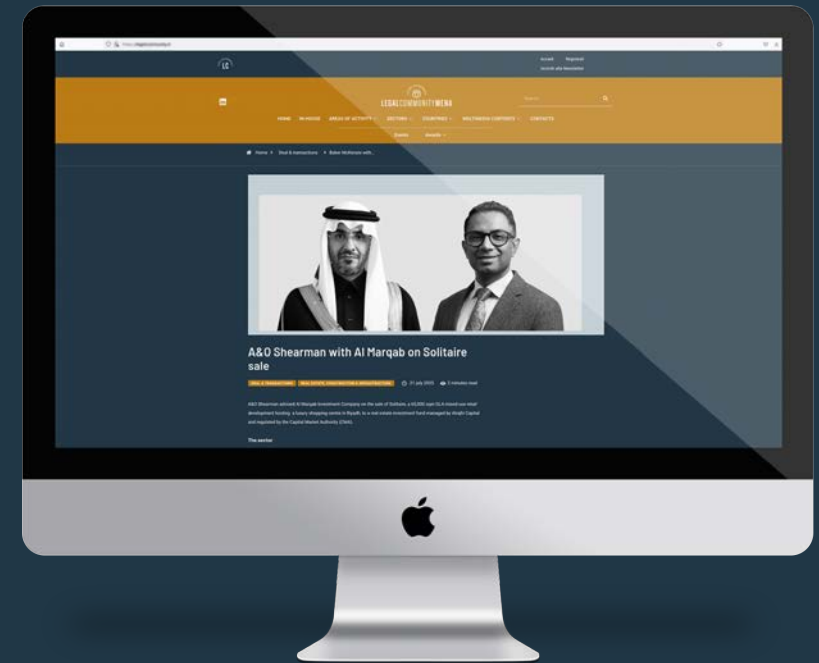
LC

Accedi Registrati
Iscriviti alla Newsletter

LEGALCOMMUNITYMENA

Search

HOME IN-HOUSE AREAS OF ACTIVITY SECTORS COUNTRIES MULTIMEDIA CONTENTS CONTACTS

Events Awards

Home > Deal & transactions > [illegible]

A&O Shearman with Al Marqab on Solitaire sale

DEAL & TRANSACTIONS REAL ESTATE, CONSTRUCTION & INFRASTRUCTURE 21 July 2025 2 minutes read

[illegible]

The sector